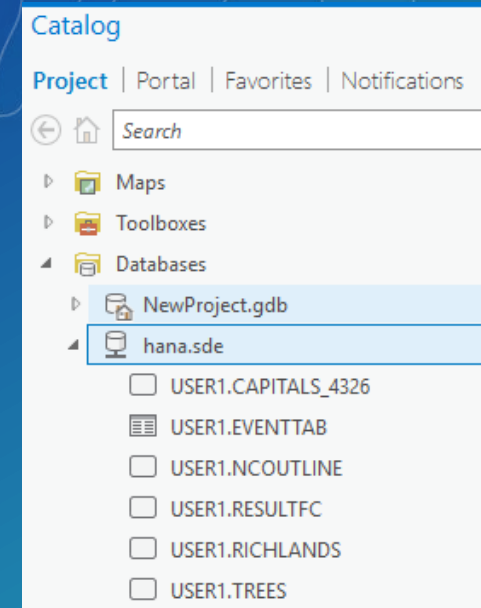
Catalog

Project | Portal | Favorites | Notifications

Search

Maps

Toolboxes

Databases

NewProject.gdb

hana.sde

USER1.CAPITALS_4326

USER1.EVENTTAB

USER1.NCOUTLINE

USER1.RESULTFC

USER1.RICHLANDS

USER1.TREES